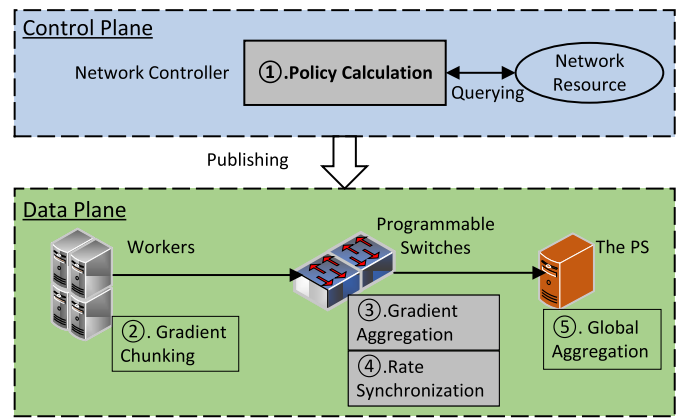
Control Plane

Network Controller

①.Policy Calculation

Network Resource

Querying

Publishing

Data Plane

Workers

Programmable Switches

The PS

②. Gradient Chunking

③.Gradient Aggregation

④.Rate Synchronization

⑤. Global Aggregation